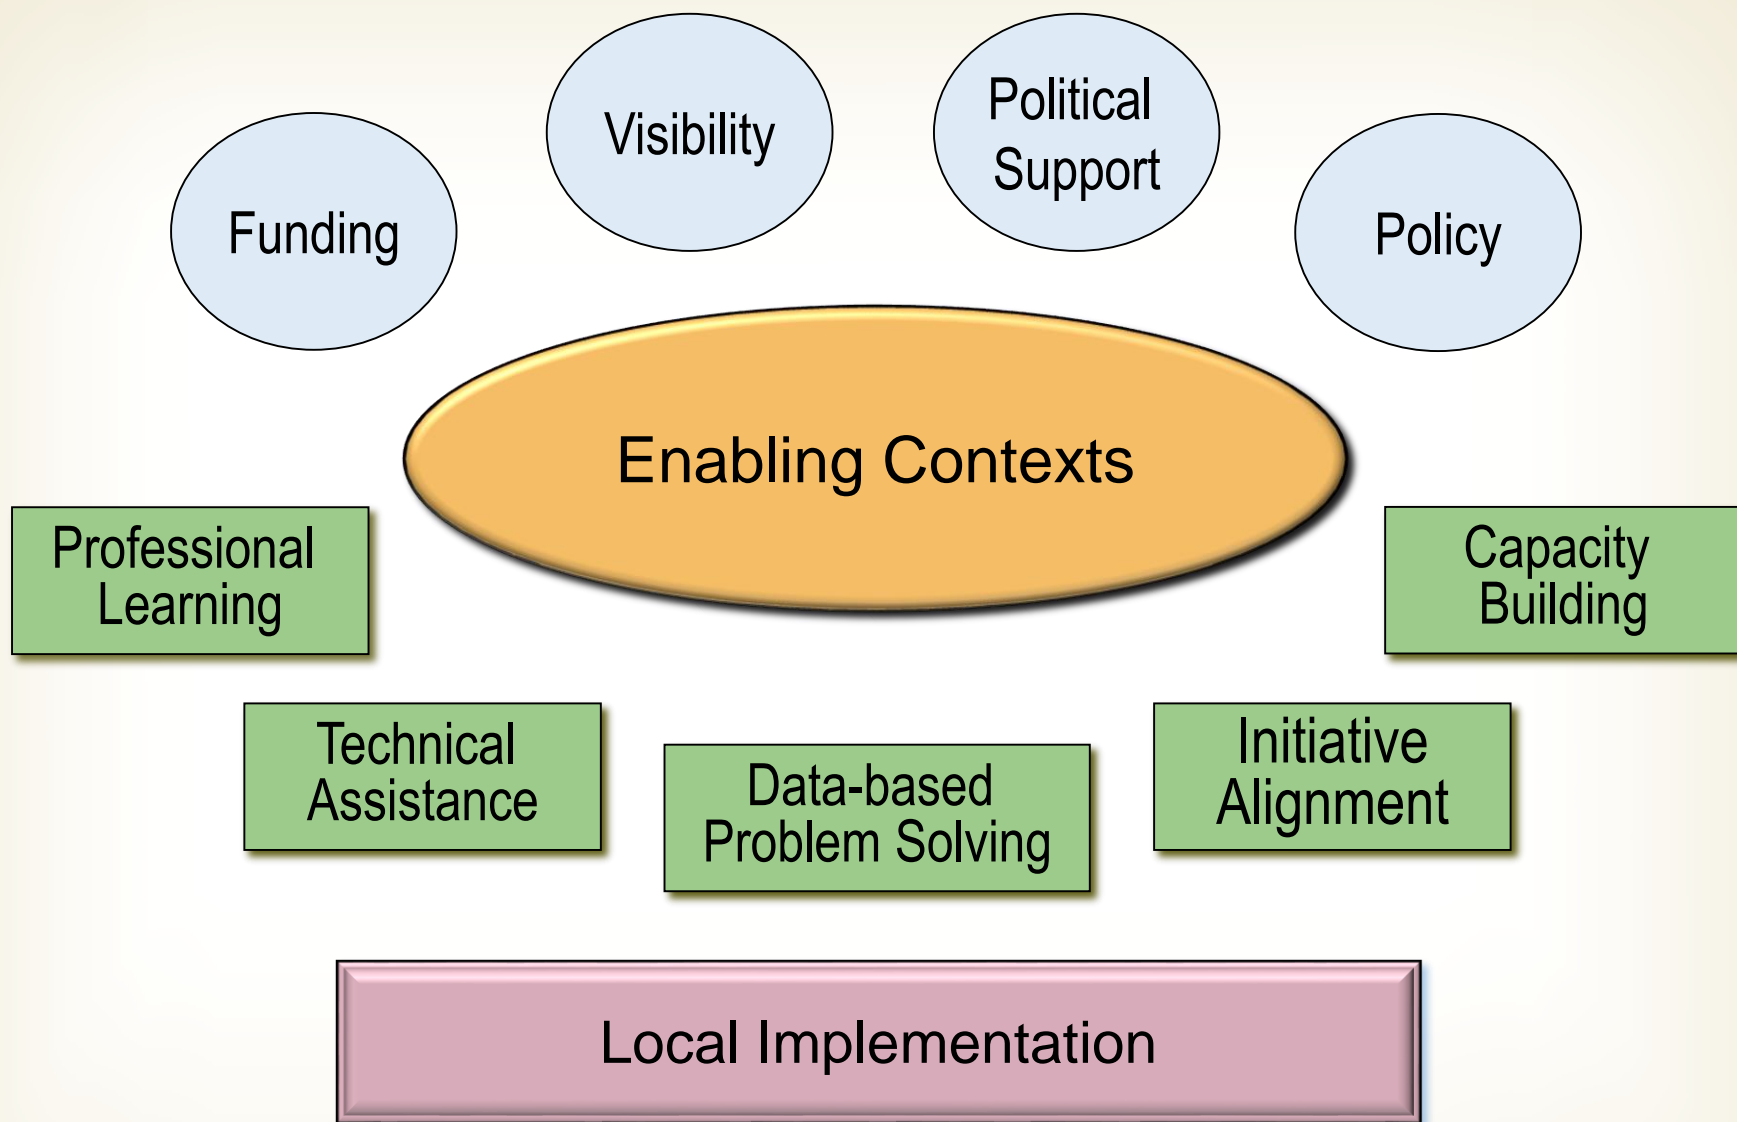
Visibility

Political Support

Funding

Policy

Enabling Contexts

Professional Learning

Capacity Building

Technical Assistance

Data-based Problem Solving

Initiative Alignment

Local Implementation